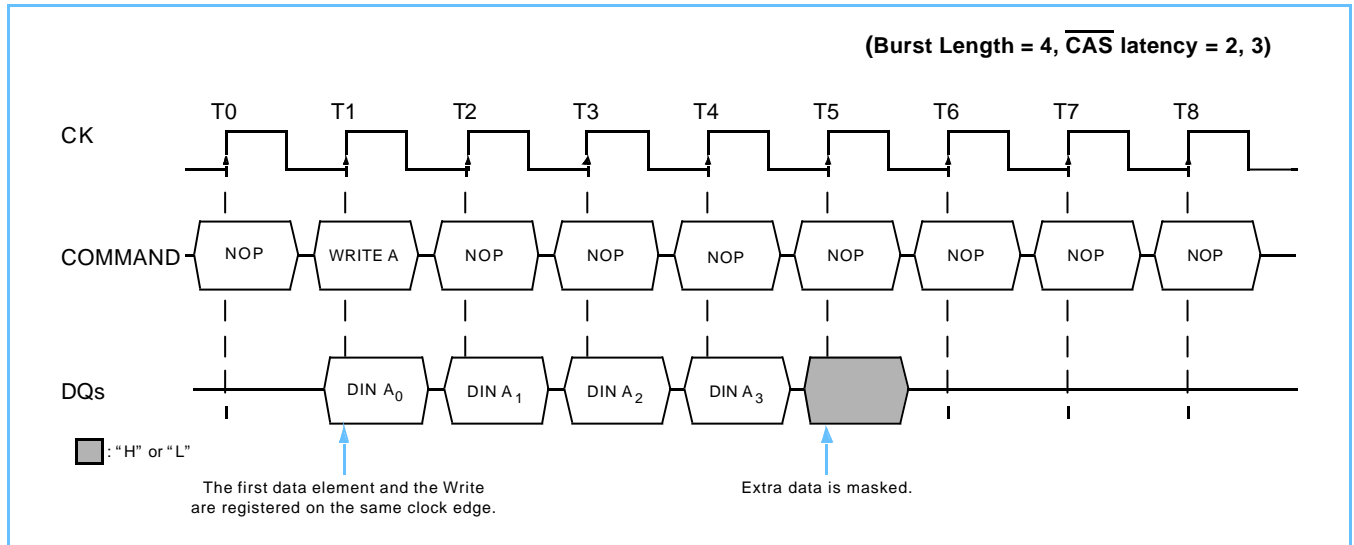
(Burst Length = 4, $\overline{\text{CAS}}$ latency = 2, 3)

T0 T1 T2 T3 T4 T5 T6 T7 T8

CK

COMMAND

NOP WRITE A NOP NOP NOP NOP NOP NOP NOP

DQs

DIN $A_0$ DIN $A_1$ DIN $A_2$ DIN $A_3$

: "H" or "L"

The first data element and the Write are registered on the same clock edge.

Extra data is masked.